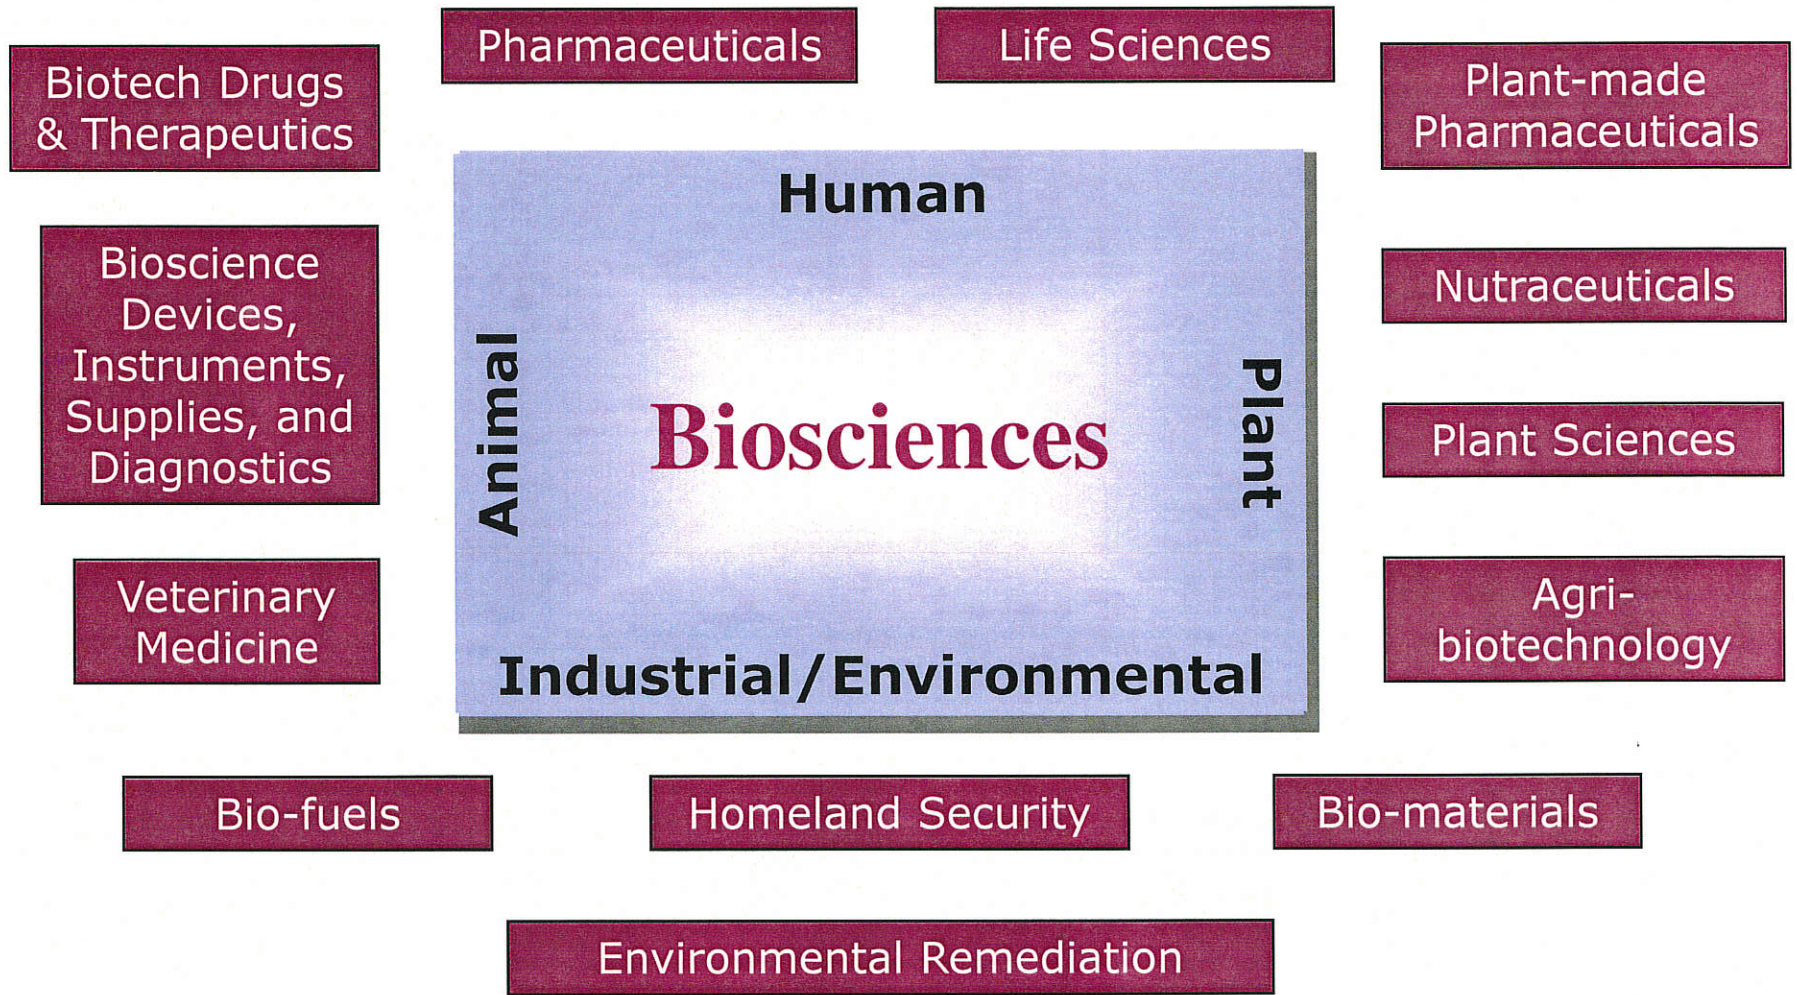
Pharmaceuticals

Life Sciences

Biotech Drugs & Therapeutics

Plant-made Pharmaceuticals

Human

Bioscience Devices, Instruments, Supplies, and Diagnostics

Nutraceuticals

Animal

Biosciences

Plant

Plant Sciences

Veterinary Medicine

Agri-biotechnology

Industrial/Environmental

Bio-fuels

Homeland Security

Bio-materials

Environmental Remediation